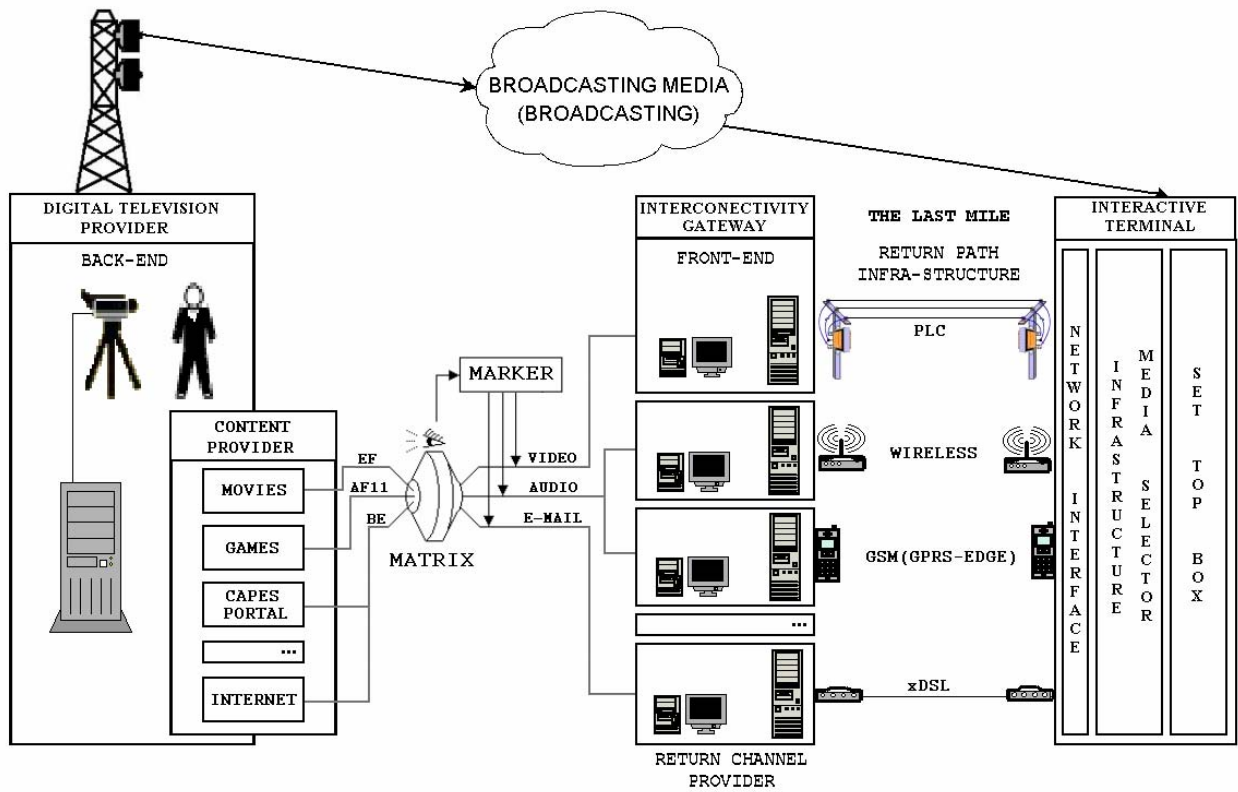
BROADCASTING MEDIA
(BROADCASTING)

DIGITAL TELEVISION PROVIDER

BACK-END

CONTENT PROVIDER

MOVIES

GAMES

CAPES PORTAL

...

INTERNET

EF

AF11

BE

MATRIX

MARKER

VIDEO

AUDIO

E-MAIL

INTERCONECTIVITY GATEWAY

FRONT-END

...

RETURN CHANNEL PROVIDER

THE LAST MILE

RETURN PATH INFRA-STRUCTURE

PLC

WIRELESS

GSM(GPRS-EDGE)

xDSL

INTERACTIVE TERMINAL

NETWORK INTERFACE

INFRASTRUCTURE

MEDIA SELECTOR

SET TOP BOX